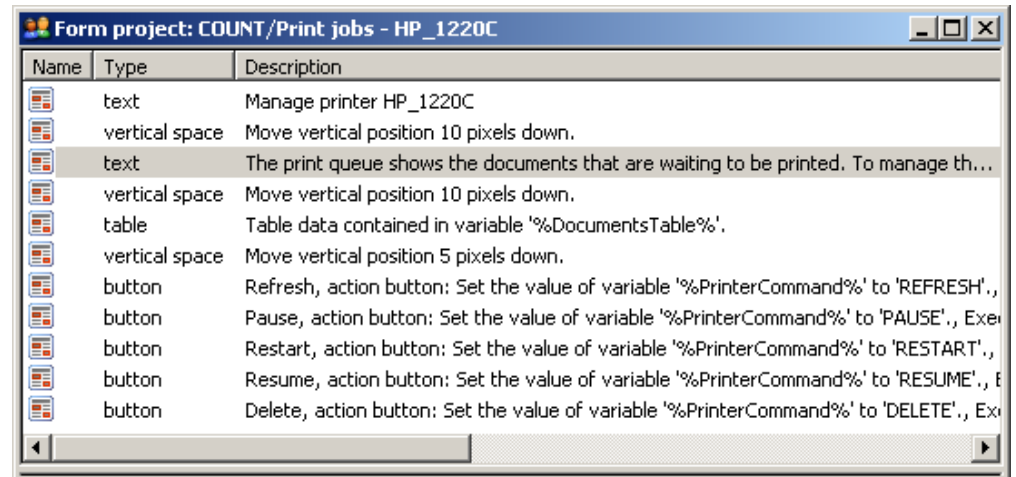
Form project: COUNT/Print jobs - HP_1220C

| Name | Type | Description |
|---|---|---|
| | text | Manage printer HP_1220C |
| | vertical space | Move vertical position 10 pixels down. |
| | text | The print queue shows the documents that are waiting to be printed. To manage th... |
| | vertical space | Move vertical position 10 pixels down. |
| | table | Table data contained in variable '%DocumentsTable%'. |
| | vertical space | Move vertical position 5 pixels down. |
| | button | Refresh, action button: Set the value of variable '%PrinterCommand%' to 'REFRESH'., |
| | button | Pause, action button: Set the value of variable '%PrinterCommand%' to 'PAUSE'., Exe |
| | button | Restart, action button: Set the value of variable '%PrinterCommand%' to 'RESTART'., |
| | button | Resume, action button: Set the value of variable '%PrinterCommand%' to 'RESUME'., E |
| | button | Delete, action button: Set the value of variable '%PrinterCommand%' to 'DELETE'., Ex |